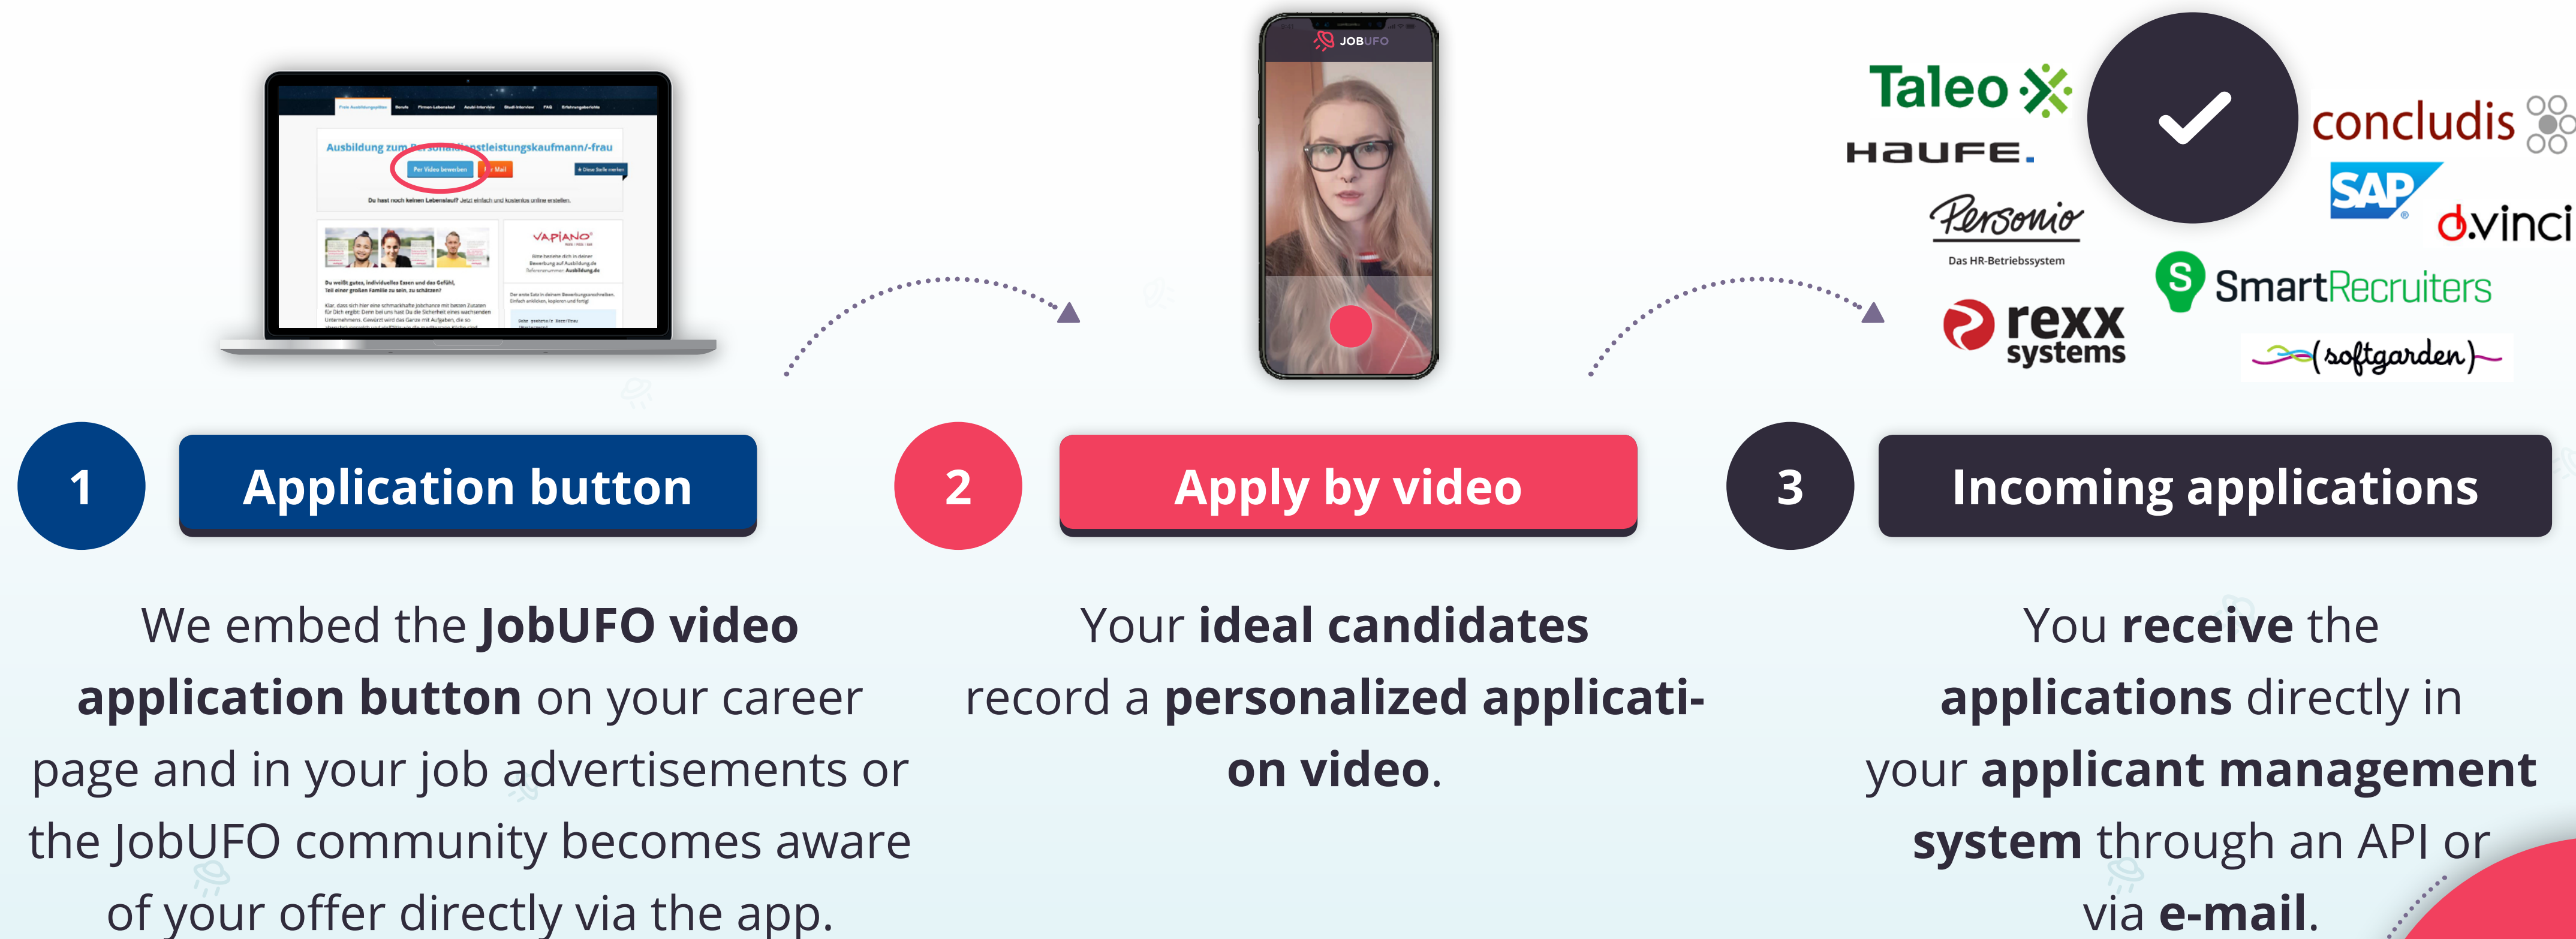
Ausbildung zum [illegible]dienstleistungskaufmann/-frau

Per Video bewerben

Du hast noch keinen Lebenslauf? Jetzt einfach und kostenlos online erstellen.

VAPIANO

JOBUFO

Taleo

HAUFE.

Personio

Das HR-Betriebssystem

rexx systems

concludis

SAP

d.vinci

SmartRecruiters

(softgarden)

1

Application button

2

Apply by video

3

Incoming applications

We embed the **JobUFO video application button** on your career page and in your job advertisements or the JobUFO community becomes aware of your offer directly via the app.

Your **ideal candidates** record a **personalized application video**.

You **receive** the **applications** directly in your **applicant management system** through an API or via **e-mail**.